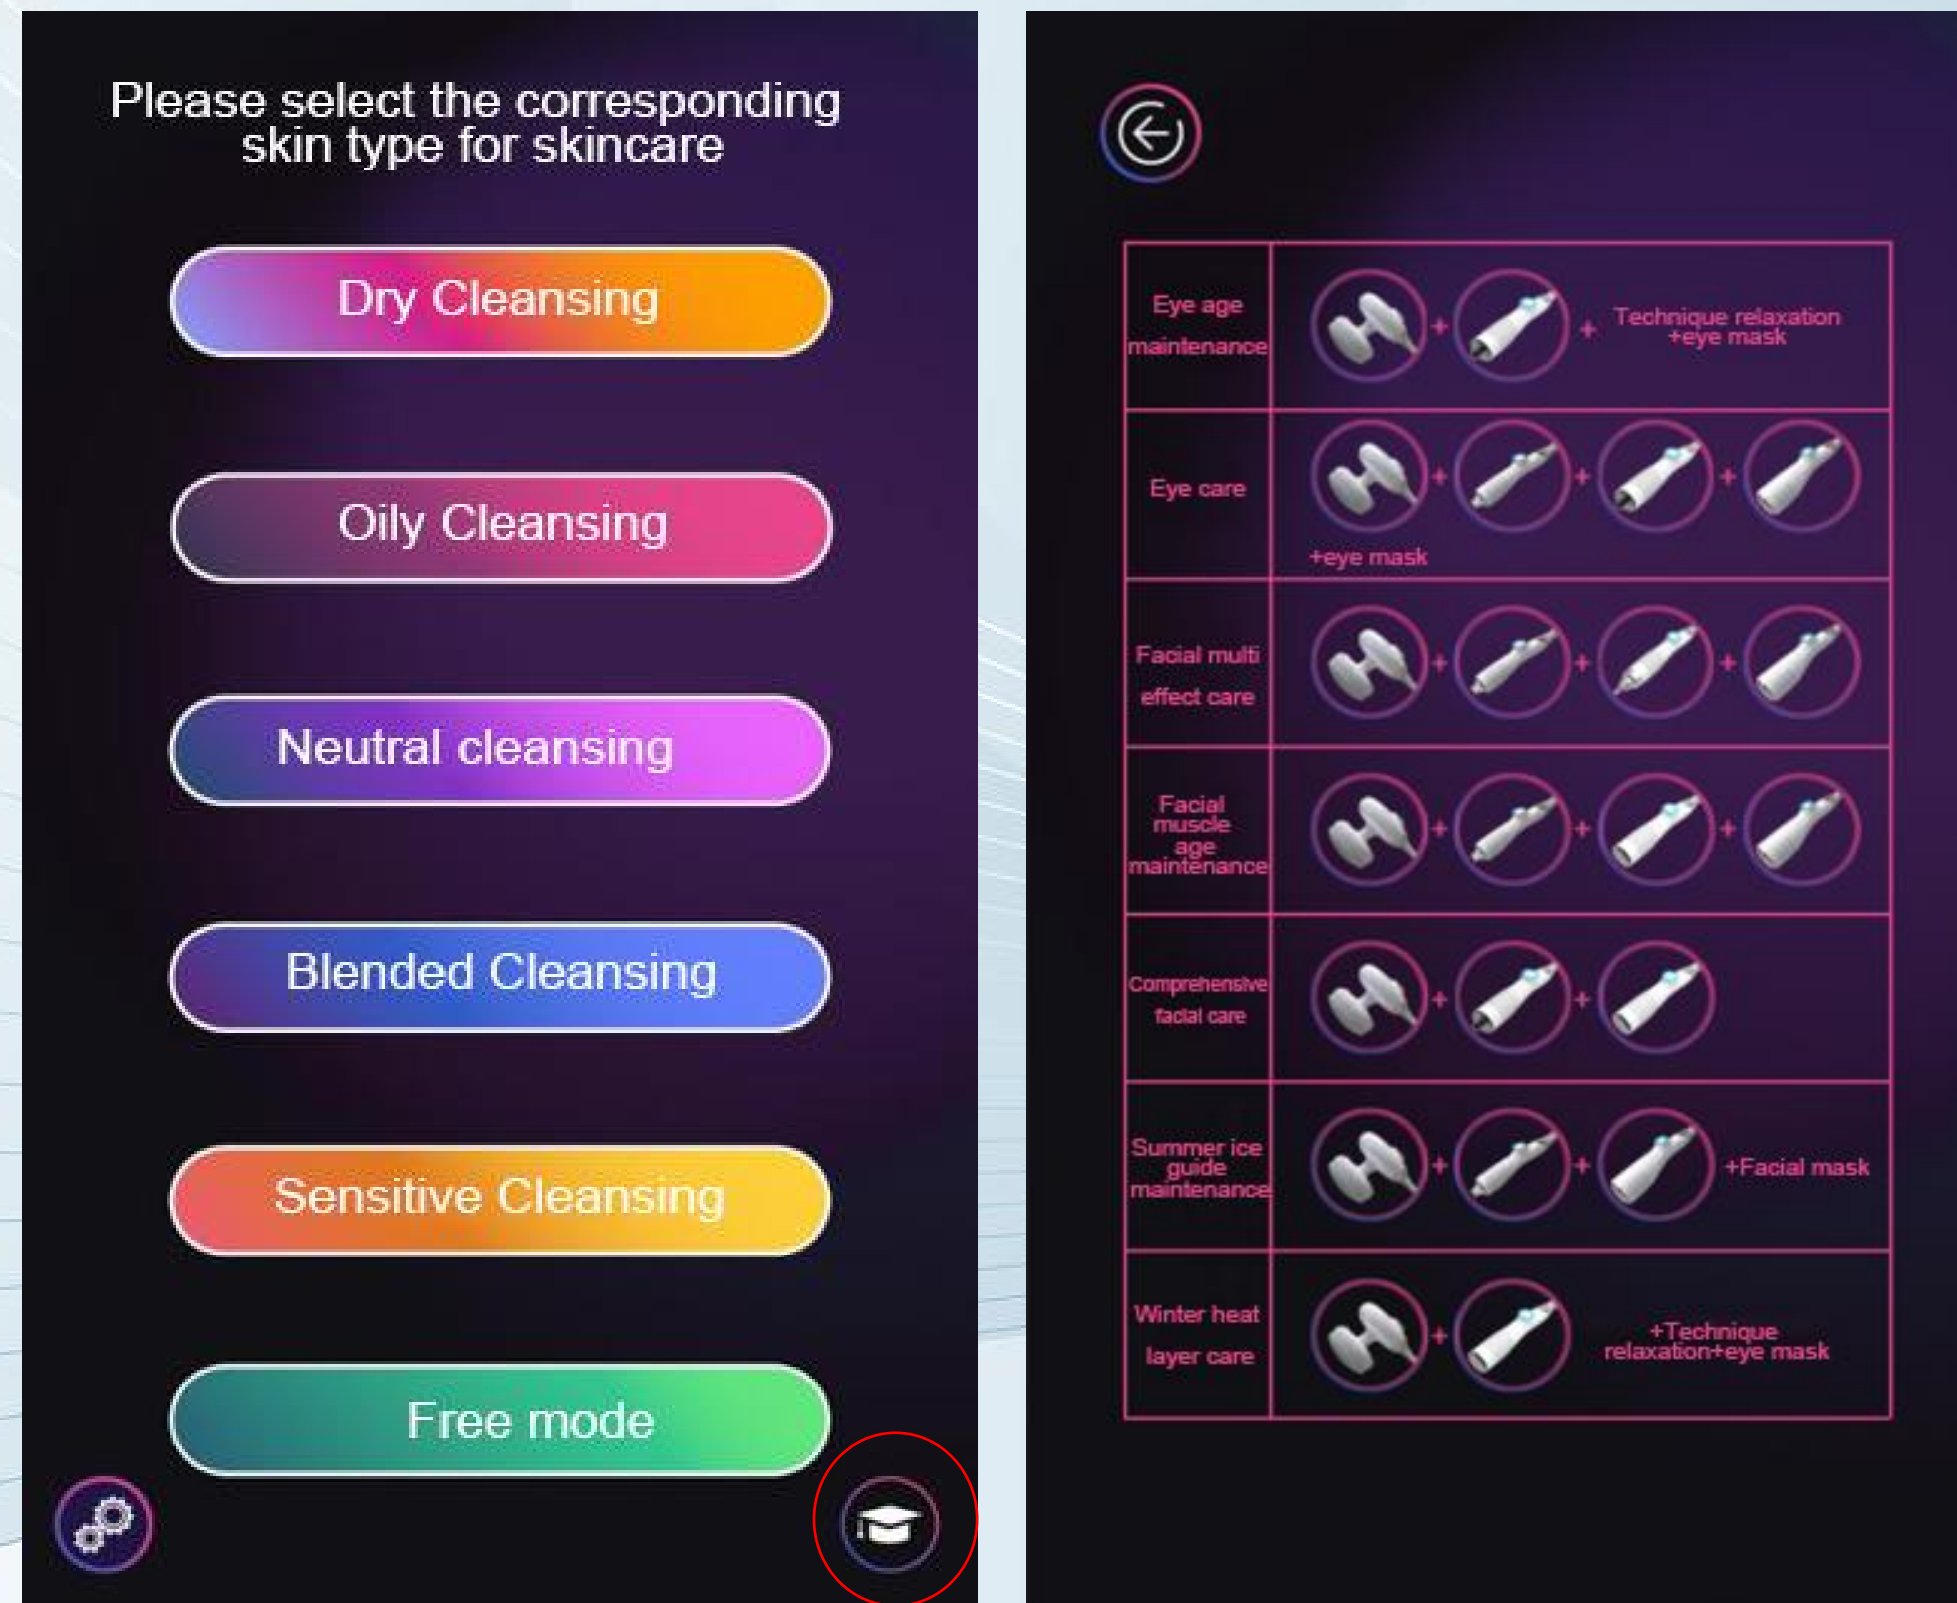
Please select the corresponding skin type for skincare

Dry Cleansing

Oily Cleansing

Neutral cleansing

Blended Cleansing

Sensitive Cleansing

Free mode

| | |
|---|---|
| Eye age maintenance | + + Technique relaxation +eye mask |
| Eye care | + + + +eye mask |
| Facial multi effect care | + + + |
| Facial muscle age maintenance | + + + |
| Comprehensive facial care | + + |
| Summer ice guide maintenance | + + +Facial mask |
| Winter heat layer care | + +Technique relaxation+eye mask |